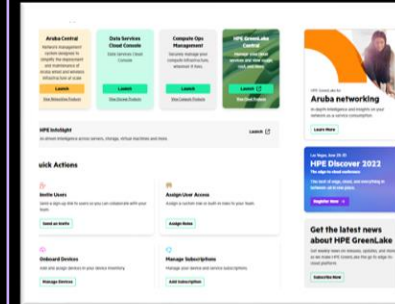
Aruba Central
Network management system designed to simplify the deployment and maintenance of Aruba wired and wireless infrastructure at scale
Launch
View Networking Products

Data Services Cloud Console
Data Services Cloud Console
Launch
View Storage Products

Compute Ops Management
Securely manage your compute infrastructure, wherever it lives
Launch
View Compute Products

HPE GreenLake Central
Manage your cloud services and view usage and costs
Launch
View Cloud Products

HPE InfoSight
AI-driven intelligence across servers, storage, virtual machines and more.
Launch

uick Actions

Invite Users
Send a sign up link to users so you can collaborate with your team.
Send an Invite

Assign User Access
Assign a custom role or built-in roles to your team.
Assign Roles

Onboard Devices
Add and assign devices in your device inventory.
Manage Devices

Manage Subscriptions
Manage your device and service subscriptions.
Add Subscription

HPE GreenLake for
Aruba networking
An in-depth intelligence and insights on your network as a service consumption
Learn More

Las Vegas, June 28-30
HPE Discover 2022
The edge-to-cloud conference
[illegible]
Register now

Get the latest news about HPE GreenLake
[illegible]
Subscribe Now